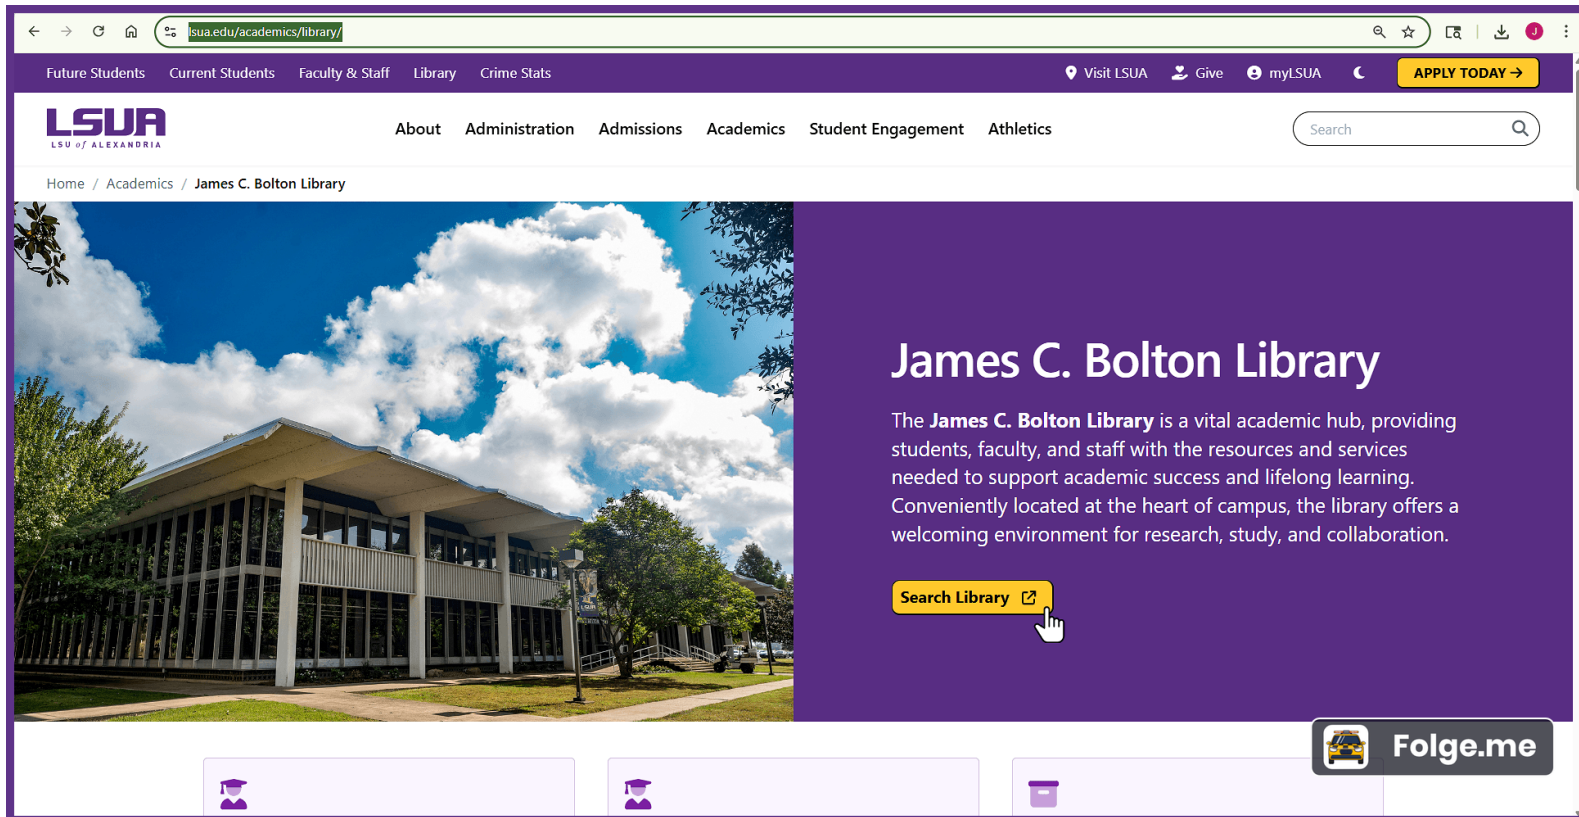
lsua.edu/academics/library/

Future Students Current Students Faculty & Staff Library Crime Stats Visit LSUA Give myLSUA APPLY TODAY →

LSUA LSU of ALEXANDRIA

About Administration Admissions Academics Student Engagement Athletics

Search

Home / Academics / James C. Bolton Library

James C. Bolton Library

The **James C. Bolton Library** is a vital academic hub, providing students, faculty, and staff with the resources and services needed to support academic success and lifelong learning. Conveniently located at the heart of campus, the library offers a welcoming environment for research, study, and collaboration.

Search Library

Folge.me